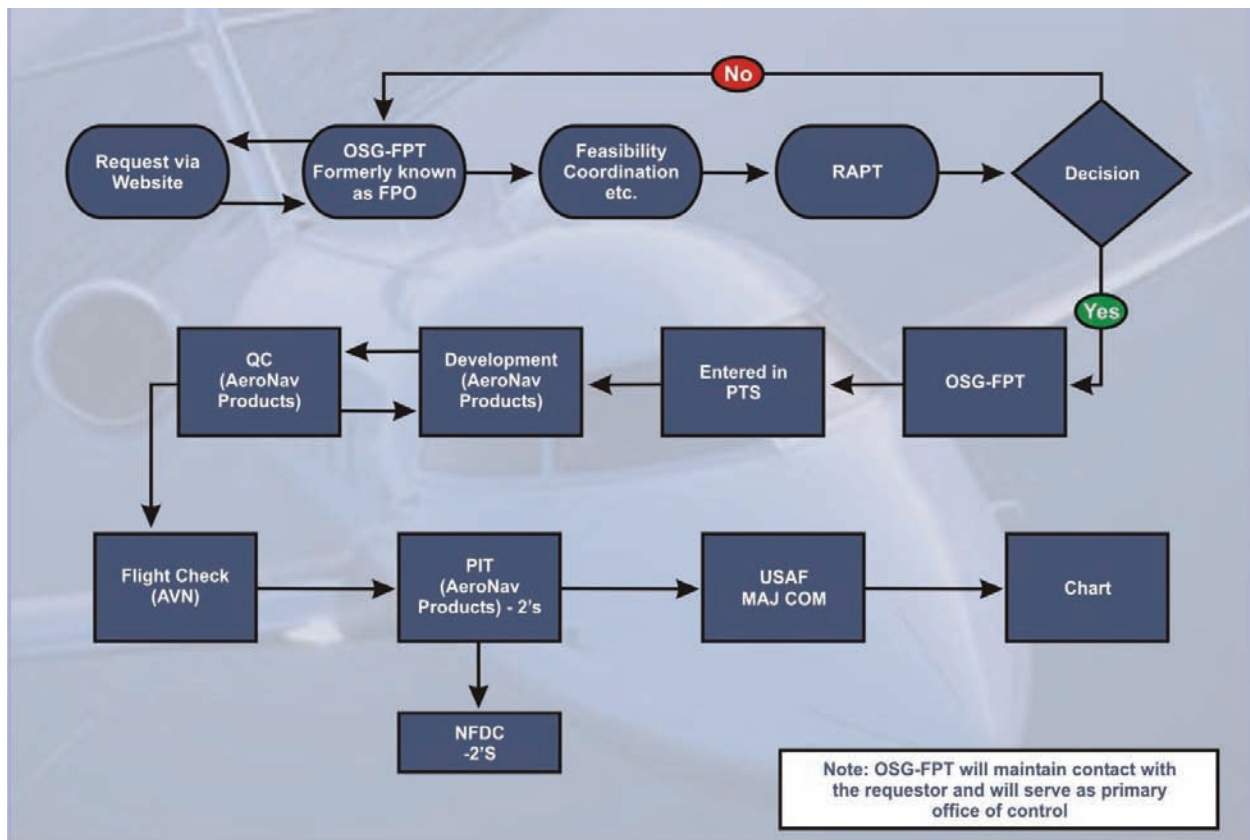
No

Request via Website

OSG-FPT Formerly known as FPO

Feasibility Coordination etc.

RAPT

Decision

Yes

QC (AeroNav Products)

Development (AeroNav Products)

Entered in PTS

OSG-FPT

Flight Check (AVN)

PIT (AeroNav Products) - 2's

USAF MAJ COM

Chart

NFDC -2'S

Note: OSG-FPT will maintain contact with the requestor and will serve as primary office of control